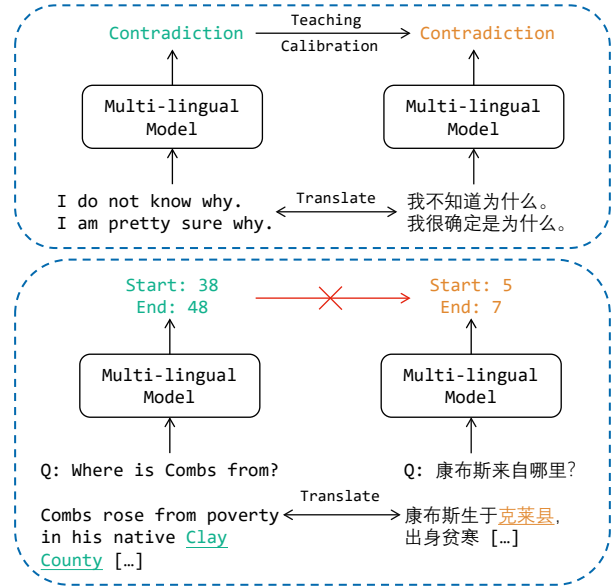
Contradiction

Teaching

Calibration

Contradiction

Multi-lingual Model

Multi-lingual Model

I do not know why.
I am pretty sure why.

Translate

我不知道为什么。
我很确定是为什么。

Start: 38
End: 48

Start: 5
End: 7

Multi-lingual Model

Multi-lingual Model

Q: Where is Combs from?

Q: 康布斯来自哪里?

Translate

Combs rose from poverty in his native Clay County [...]

康布斯生于克莱县，出身贫寒 [...]